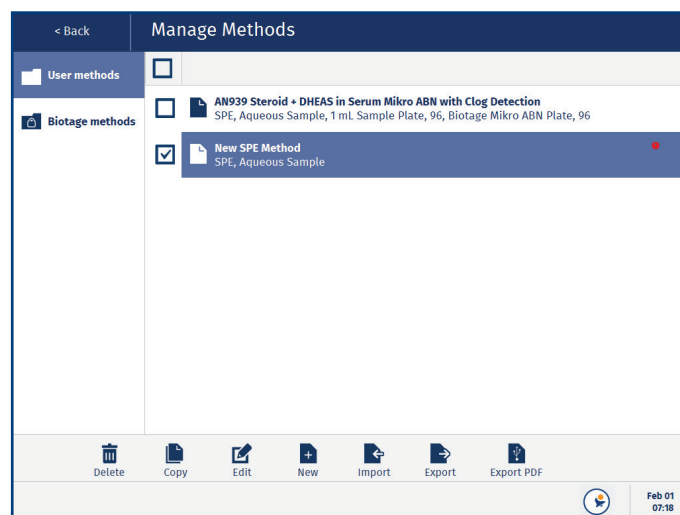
< Back

Manage Methods

User methods

Biotage methods

AN939 Steroid + DHEAS in Serum Mikro ABN with Clog Detection
SPE, Aqueous Sample, 1 mL Sample Plate, 96, Biotage Mikro ABN Plate, 96

New SPE Method
SPE, Aqueous Sample

Delete Copy Edit New Import Export Export PDF

Feb 01
07:18